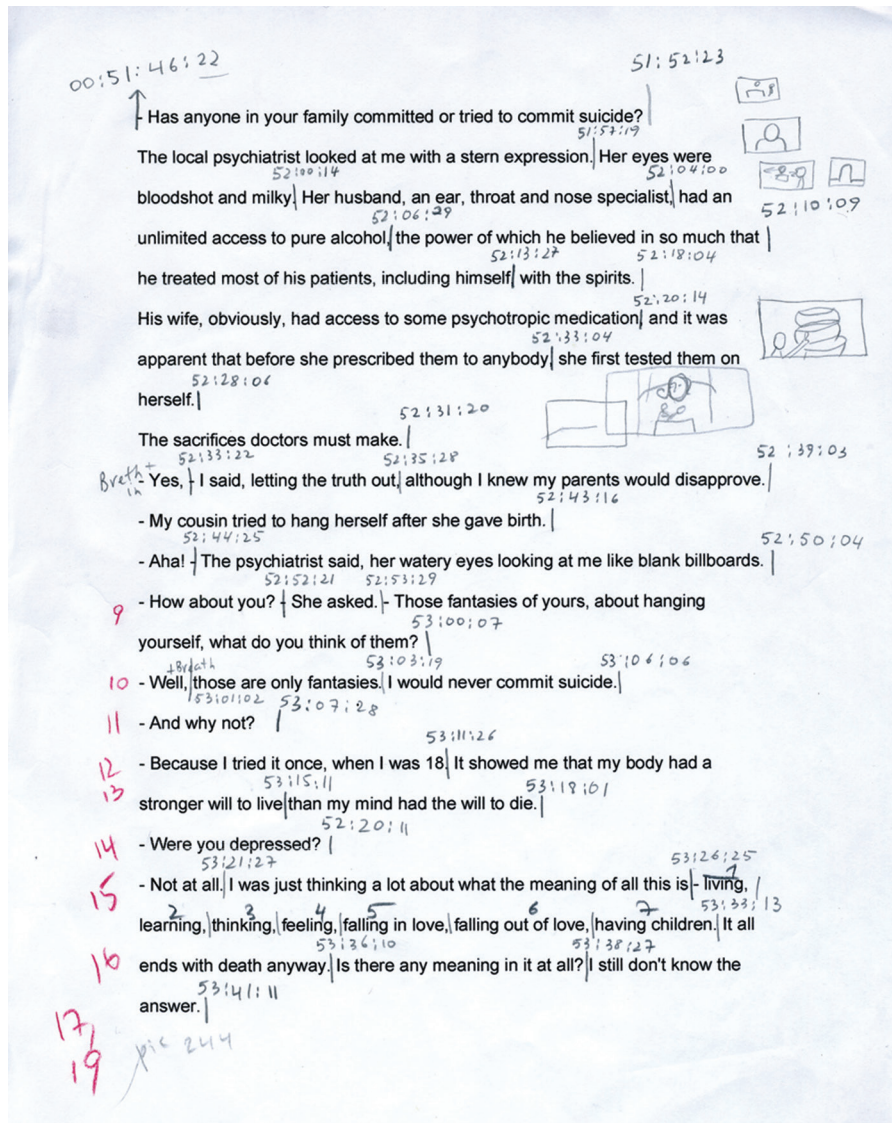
00:51:46:22

51:52:23

- Has anyone in your family committed or tried to commit suicide?

51:57:19

The local psychiatrist looked at me with a stern expression. Her eyes were

52:00:14 52:04:00

bloodshot and milky. Her husband, an ear, throat and nose specialist, had an

52:10:09

52:06:29

unlimited access to pure alcohol, the power of which he believed in so much that

52:13:27 52:18:04

he treated most of his patients, including himself with the spirits.

52:20:14

His wife, obviously, had access to some psychotropic medication and it was

52:33:04

apparent that before she prescribed them to anybody, she first tested them on

52:28:06

herself.

52:31:20

The sacrifices doctors must make.

52:33:22 52:35:28 52:39:03

Breth in - Yes, I said, letting the truth out, although I knew my parents would disapprove.

52:43:16

- My cousin tried to hang herself after she gave birth.

52:44:25 52:50:04

- Aha! The psychiatrist said, her watery eyes looking at me like blank billboards.

52:52:21 52:53:29

9 - How about you? She asked. - Those fantasies of yours, about hanging

53:00:07

yourself, what do you think of them?

+Breath 53:03:19 53:06:06

10 - Well, those are only fantasies. I would never commit suicide.

53:01:02 53:07:28

11 - And why not?

53:11:26

12 - Because I tried it once, when I was 18. It showed me that my body had a

53:15:11 53:18:01

13 stronger will to live than my mind had the will to die.

52:20:11

14 - Were you depressed?

53:21:27 53:26:25

15 - Not at all. I was just thinking a lot about what the meaning of all this is - living,

1 53:33:13

2 3 4 5 6 7

learning, thinking, feeling, falling in love, falling out of love, having children. It all

53:36:10 53:38:27

16 ends with death anyway. Is there any meaning in it at all? I still don't know the

53:41:11

answer.

17, 19 pic 244